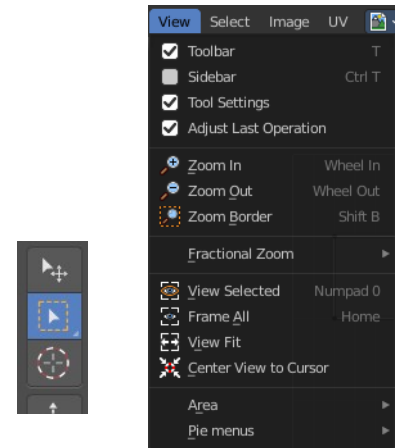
View Select Image UV

Toolbar T
Sidebar Ctrl T
Tool Settings
Adjust Last Operation

Zoom In Wheel In
Zoom Out Wheel Out
Zoom Border Shift B

Fractional Zoom

View Selected Numpad 0
Frame All Home
View Fit
Center View to Cursor

Area
Pie menus